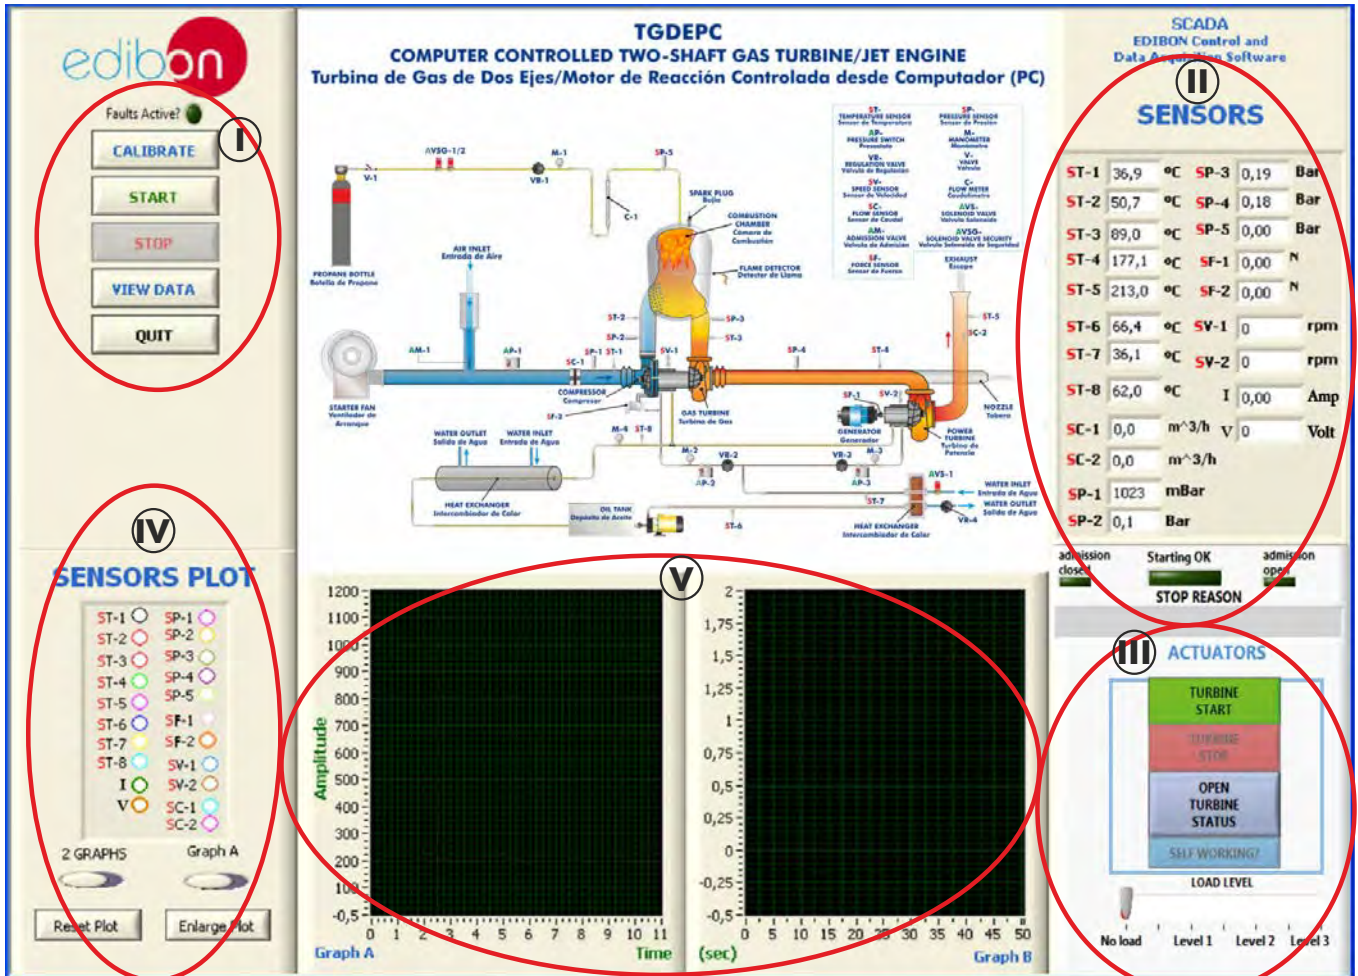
edibon

Faults Active?

I

CALIBRATE

START

STOP

VIEW DATA

QUIT

TGDEPC
COMPUTER CONTROLLED TWO-SHAFT GAS TURBINE/JET ENGINE
Turbina de Gas de Dos Ejes/Motor de Reacción Controlada desde Computador (PC)

SCADA
EDIBON Control and Data Acquisition Software

II

SENSORS

| ST-1 | 36,9 | ºC | SP-3 | 0,19 | Bar |
|---|---|---|---|---|---|
| ST-2 | 50,7 | ºC | SP-4 | 0,18 | Bar |
| ST-3 | 89,0 | ºC | SP-5 | 0,00 | Bar |
| ST-4 | 177,1 | ºC | SF-1 | 0,00 | N |
| ST-5 | 213,0 | ºC | SF-2 | 0,00 | N |
| ST-6 | 66,4 | ºC | SV-1 | 0 | rpm |
| ST-7 | 36,1 | ºC | SV-2 | 0 | rpm |
| ST-8 | 62,0 | ºC | I | 0,00 | Amp |
| SC-1 | 0,0 | m^3/h | V | 0 | Volt |
| SC-2 | 0,0 | m^3/h | | | |
| SP-1 | 1023 | mBar | | | |
| SP-2 | 0,1 | Bar | | | |

admission closed
Starting OK
admission open
STOP REASON

III
ACTUATORS
TURBINE START
TURBINE STOP
OPEN TURBINE STATUS
SELF WORKING?
LOAD LEVEL
No load Level 1 Level 2 Level 3

IV
SENSORS PLOT
ST-1 SP-1
ST-2 SP-2
ST-3 SP-3
ST-4 SP-4
ST-5 SP-5
ST-6 SF-1
ST-7 SF-2
ST-8 SV-1
I SV-2
V SC-1
SC-2
2 GRAPHS Graph A
Reset Plot Enlarge Plot

V
Amplitude
1200 1100 1000 900 800 700 600 500 400 300 200 100 -0,5
0 1 2 3 4 5 6 7 8 9 10 11
Graph A Time (sec)
2 1,75 1,5 1,25 1 0,75 0,5 0,25 0 -0,25 -0,5
0 5 10 15 20 25 30 35 40 45 50
Graph B

AVSG-1/2 V-1 M-1 VR-1 SP-5 C-1 SPARK PLUG Bujía COMBUSTION CHAMBER Cámara de Combustión FLAME DETECTOR Detector de Llama PROPANE BOTTLE Botella de Propano AIR INLET Entrada de Aire STARTER FAN Ventilador de Arranque AM-1 AP-1 SC-1 SP-1 ST-1 SV-1 ST-2 SP-2 SP-3 ST-3 SP-4 ST-4 COMPRESSOR Compresor SF-1 SV-2 GAS TURBINE Turbina de Gas GENERATOR Generador POWER TURBINE Turbina de Potencia NOZZLE Tobera EXHAUST Escape ST-5 SC-2 WATER OUTLET Salida de Agua WATER INLET Entrada de Agua HEAT EXCHANGER Intercambiador de Calor OIL TANK Depósito de Aceite M-4 ST-8 M-2 AP-2 VR-2 VR-3 M-3 AP-3 ST-7 AVS-1 VR-4 ST-6